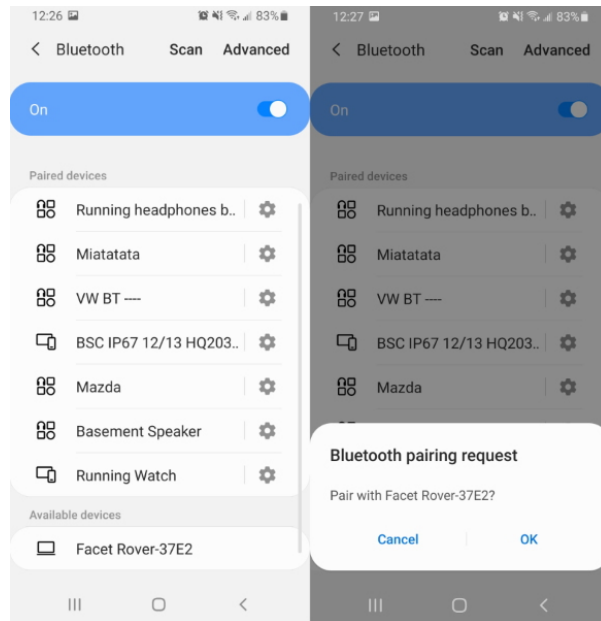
12:26 83%

< Bluetooth Scan Advanced

On

Paired devices

Running headphones b..

Miatatata

VW BT ----

BSC IP67 12/13 HQ203..

Mazda

Basement Speaker

Running Watch

Available devices

Facet Rover-37E2

12:27 83%

< Bluetooth Scan Advanced

On

Paired devices

Running headphones b..

Miatatata

VW BT ----

BSC IP67 12/13 HQ203..

Mazda

Bluetooth pairing request

Pair with Facet Rover-37E2?

Cancel OK